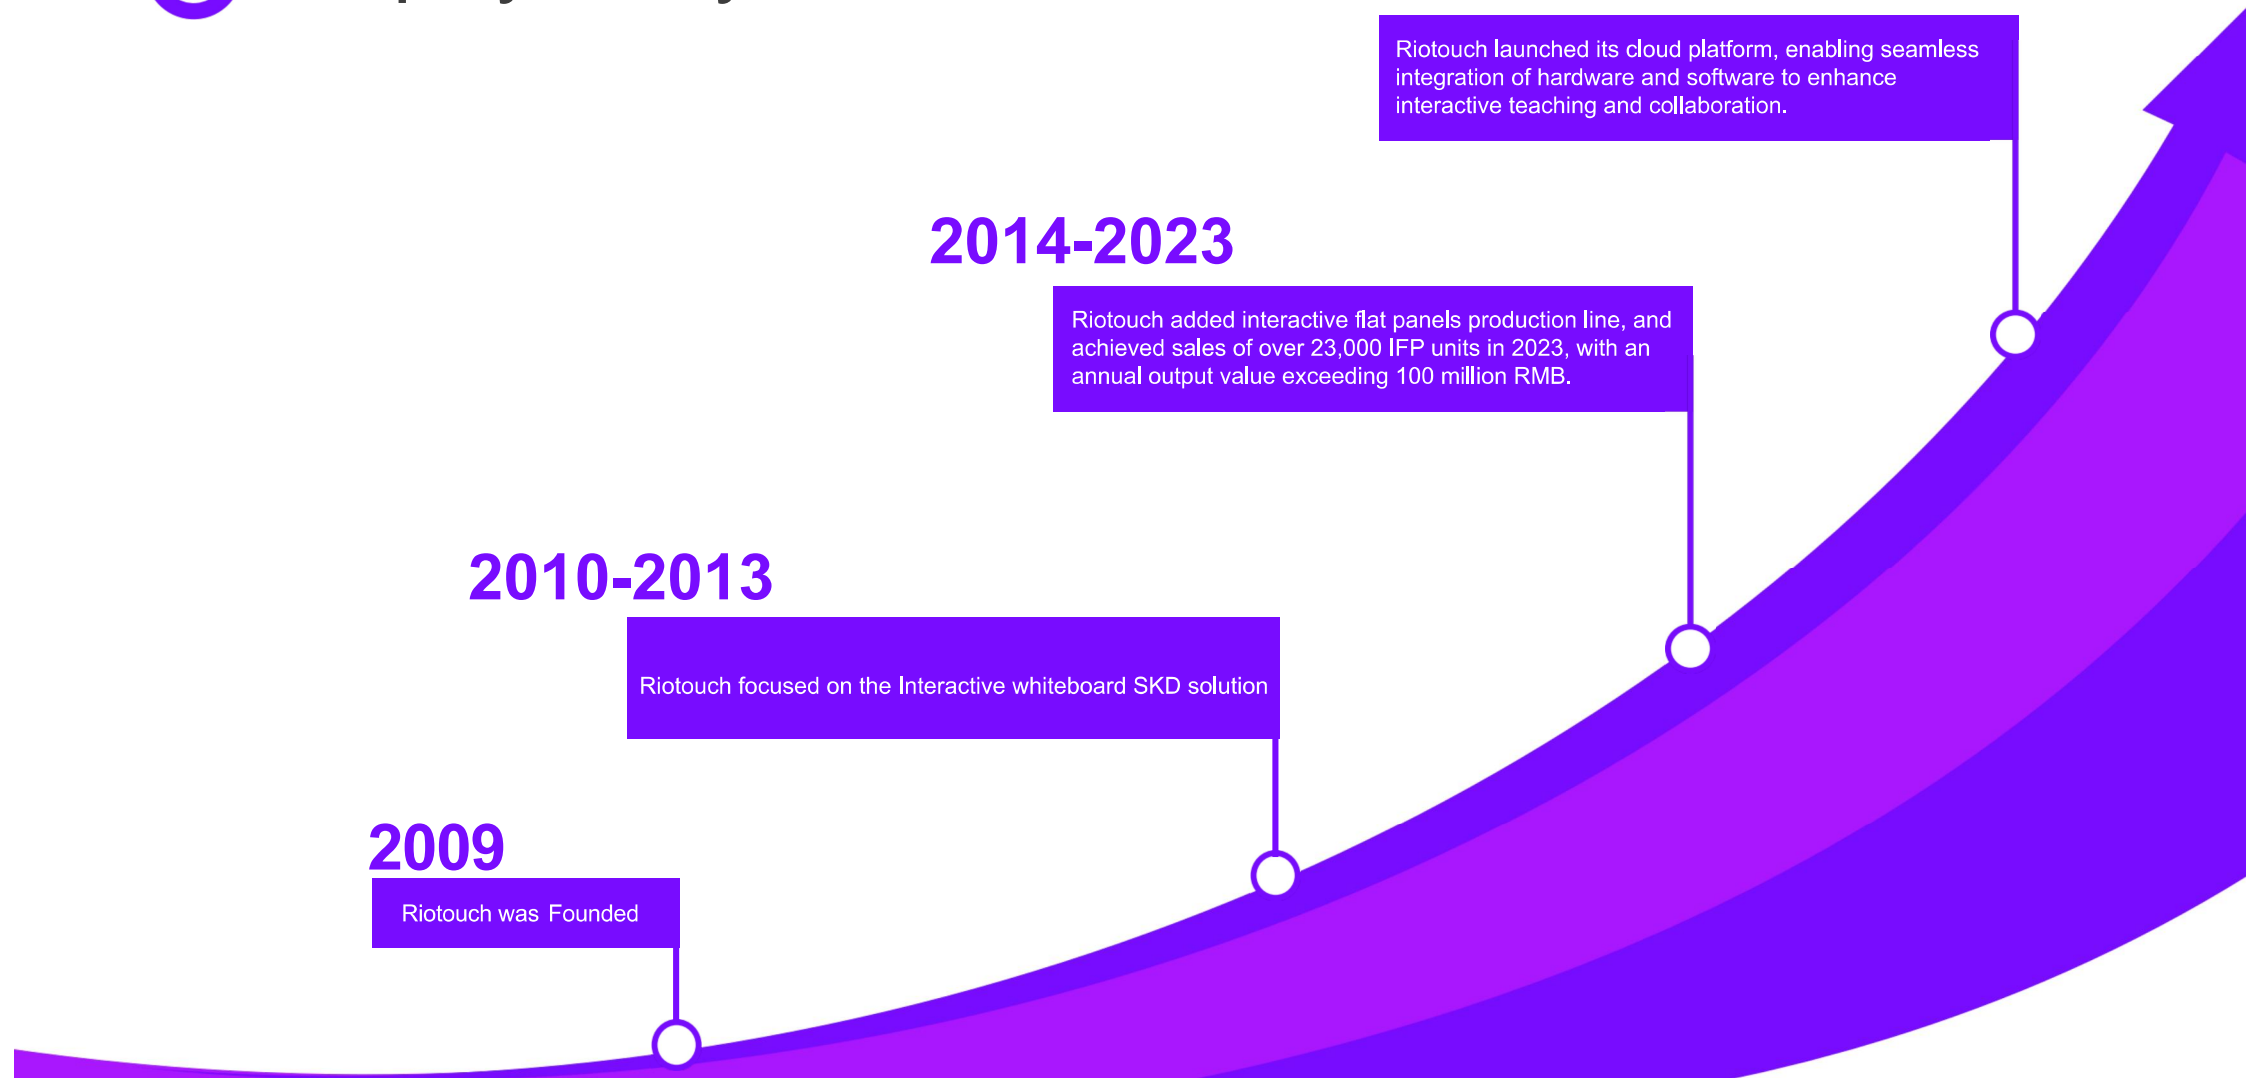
Riotouch launched its cloud platform, enabling seamless integration of hardware and software to enhance interactive teaching and collaboration.

2014-2023

Riotouch added interactive flat panels production line, and achieved sales of over 23,000 IFP units in 2023, with an annual output value exceeding 100 million RMB.

2010-2013

Riotouch focused on the Interactive whiteboard SKD solution

2009

Riotouch was Founded